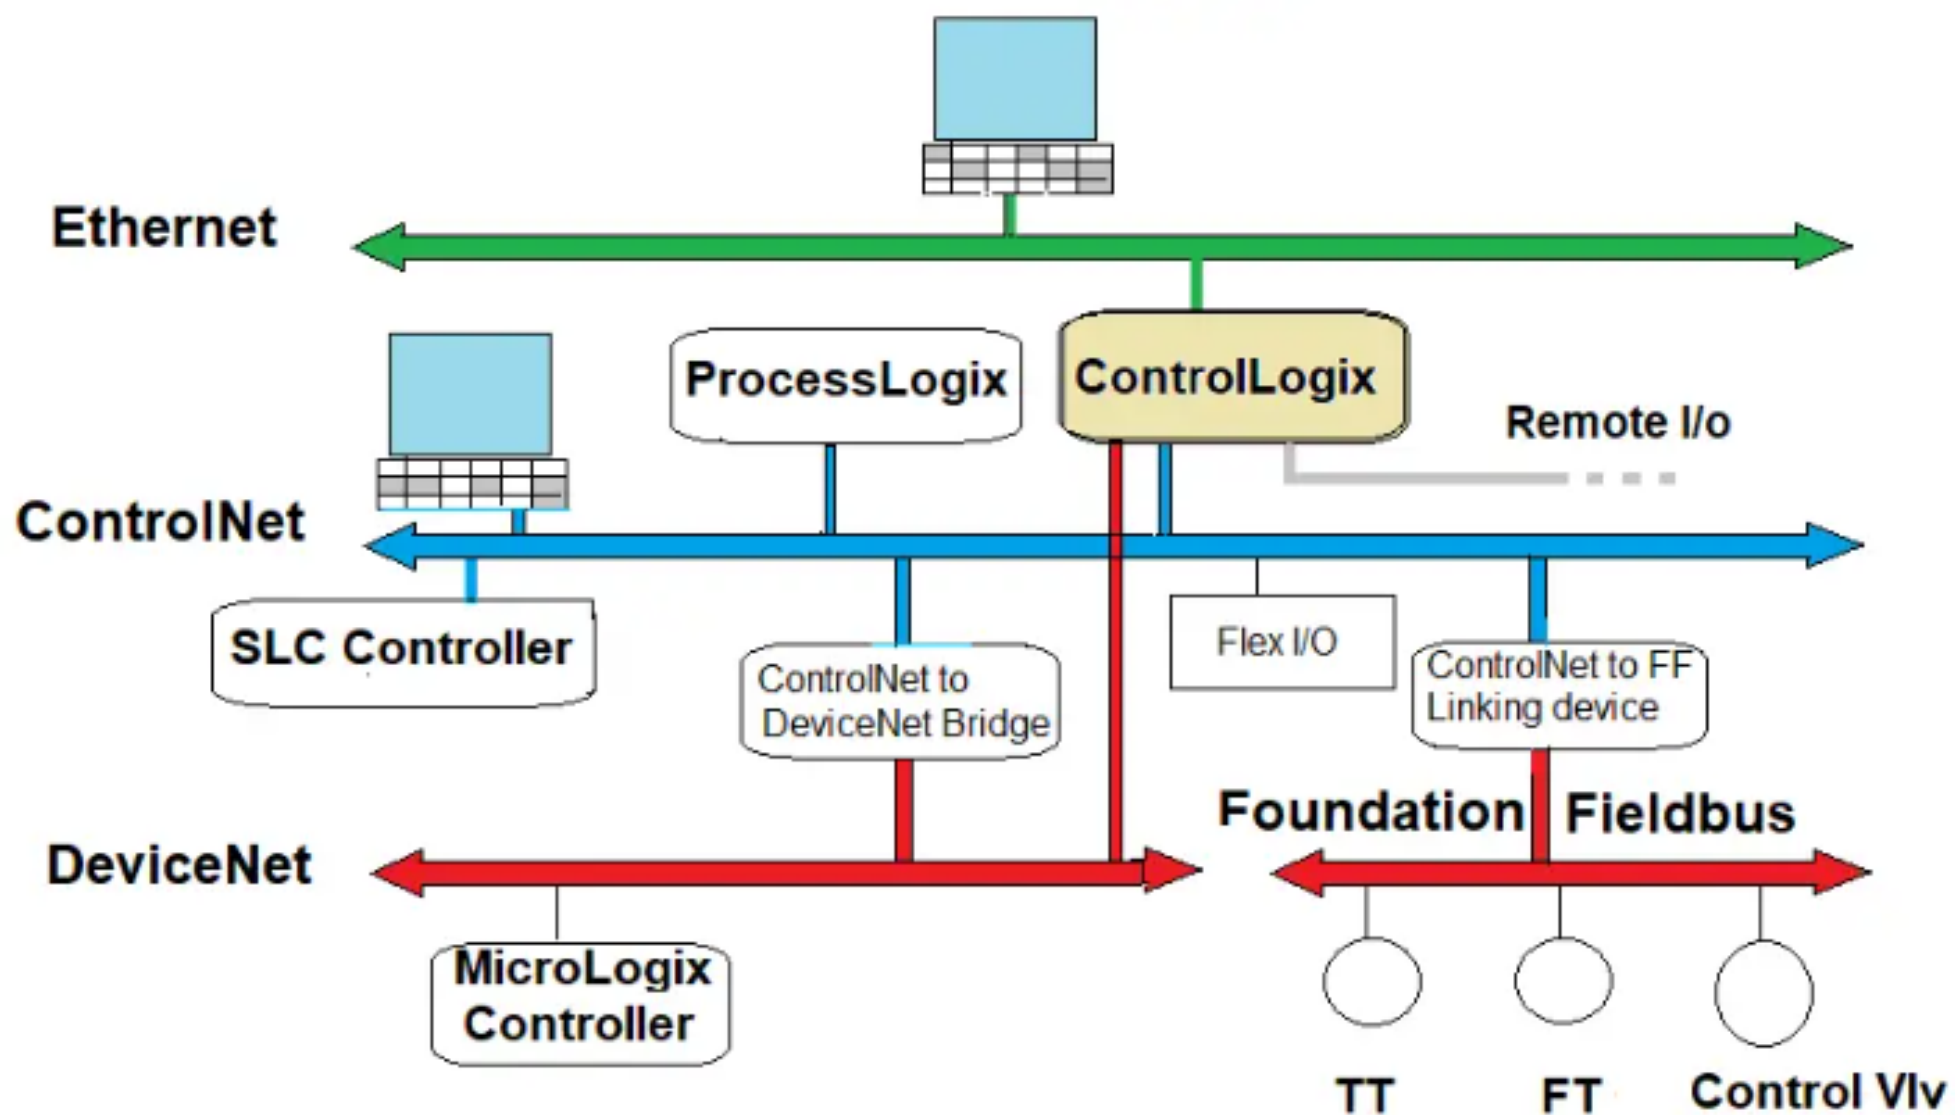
Ethernet

ProcessLogix

ControlLogix

Remote I/o

ControlNet

SLC Controller

ControlNet to DeviceNet Bridge

Flex I/O

ControlNet to FF Linking device

Foundation Fieldbus

DeviceNet

MicroLogix Controller

TT

FT

Control Vlv